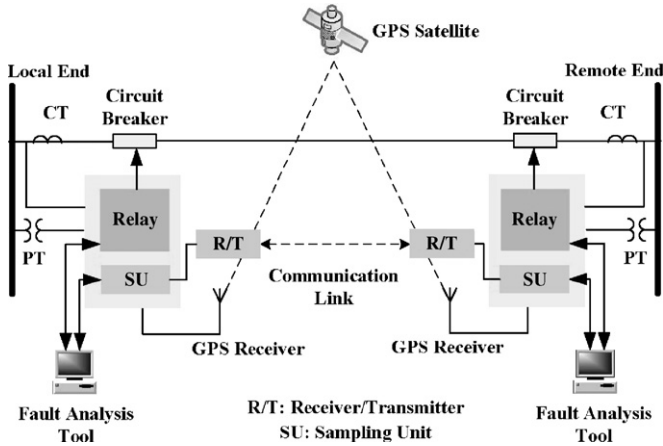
GPS Satellite

Local End

Remote End

CT

Circuit Breaker

Circuit Breaker

CT

Relay

Relay

PT

R/T

R/T

PT

SU

SU

Communication Link

GPS Receiver

GPS Receiver

Fault Analysis Tool

R/T: Receiver/Transmitter
SU: Sampling Unit

Fault Analysis Tool